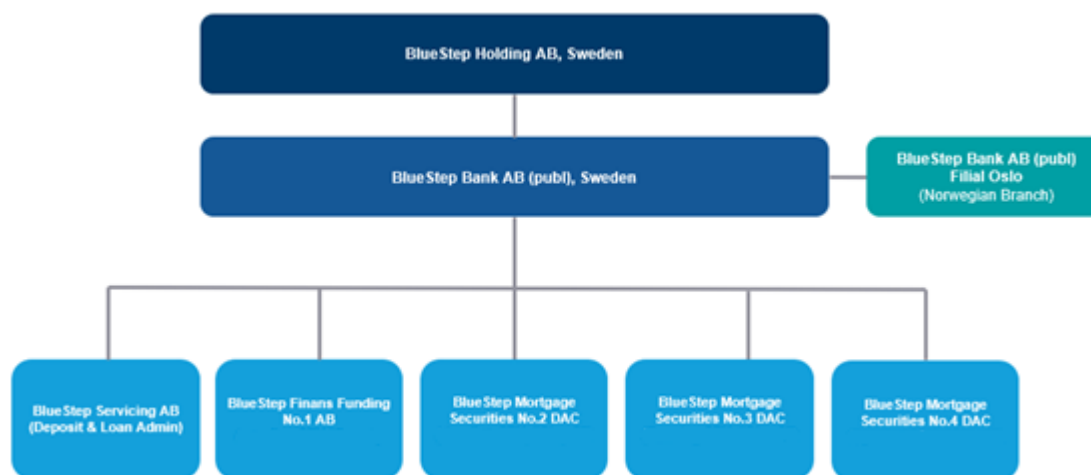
BlueStep Holding AB, Sweden

BlueStep Bank AB (publ), Sweden

BlueStep Bank AB (publ) Filial Oslo (Norwegian Branch)

BlueStep Servicing AB (Deposit & Loan Admin)

BlueStep Finans Funding No.1 AB

BlueStep Mortgage Securities No.2 DAC

BlueStep Mortgage Securities No.3 DAC

BlueStep Mortgage Securities No.4 DAC